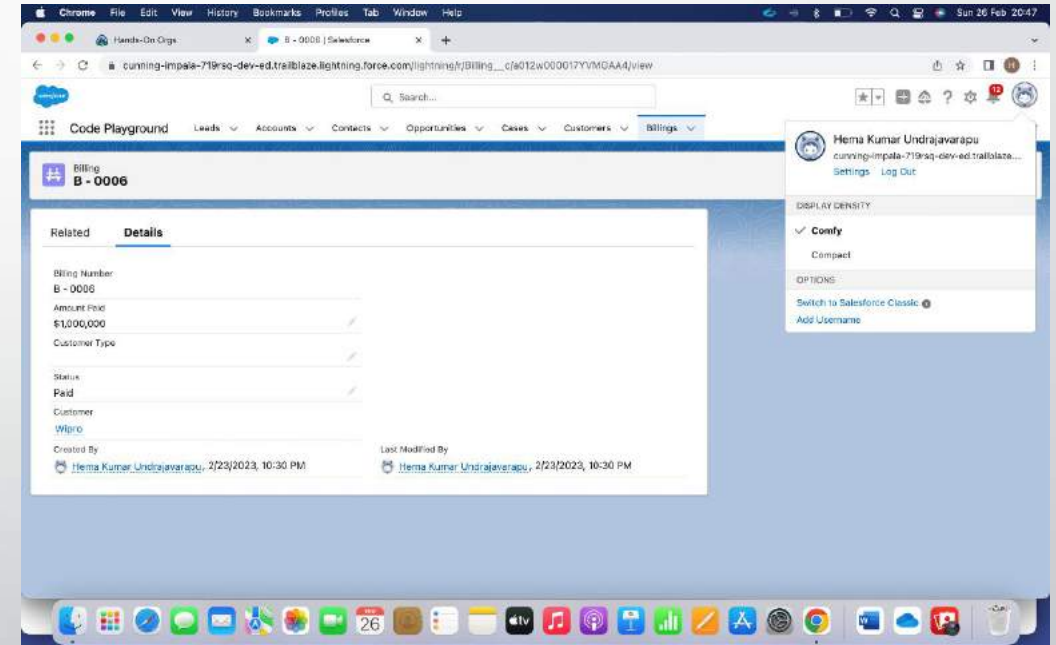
Chrome File Edit View History Bookmarks Profiles Tab Window Help

Sun 26 Feb 20:47

Hands-On Orgs ×

B - 0006 | Salesforce ×

cunning-impala-719rsq-dev-ed.trailblaze.lightning.force.com/lightning/r/Billing__c/a012w000017YVMGAA4/view

Search...

12

Code Playground Leads Accounts Contacts Opportunities Cases Customers Billings

Billing
B - 0006

Related Details

Billing Number
B - 0006

Amount Paid
$1,000,000

Customer Type

Status
Paid

Customer
Wipro

Created By
Hema Kumar Undrajavarapu, 2/23/2023, 10:30 PM

Last Modified By
Hema Kumar Undrajavarapu, 2/23/2023, 10:30 PM

Hema Kumar Undrajavarapu
cunning-impala-719rsq-dev-ed.trailblaze...
Settings Log Out

DISPLAY DENSITY

Comfy

Compact

OPTIONS

Switch to Salesforce Classic

Add Username

26